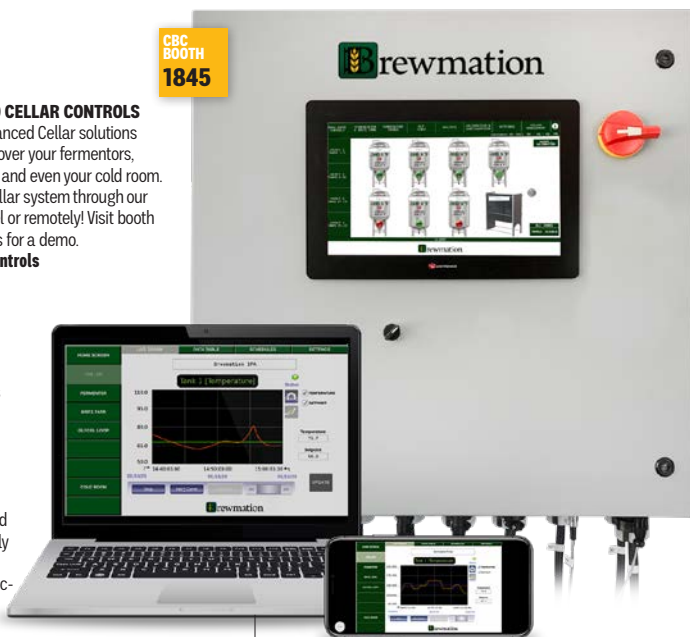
CBC BOOTH 1845

CELLAR CONTROLS

anced Cellar solutions over your fermentors, and even your cold room. llar system through our l or remotely! Visit booth s for a demo.

ntrols

Brewmation

Brewmation

HOME SCREEN

FERMENTATION

BRITE TANK

GLYCOL LOOP

COLD ROOM

LIVE TREND

DATA TABLE

SCHEDULES

SETTINGS

Brewmation IPA

Tank 1 (Temperature)

Temperature

Setpoint

UPDATE

Brewmation

Tank 1 (Temperature)

Brewmation

d

ly

c-